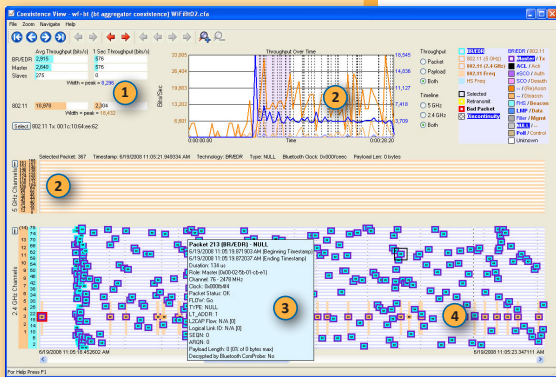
Coexistence View - wf - bt (bt aggregator coexistence) WiFiBtO2.cfa

File Zoom Navigate Help

| | Avg Throughput (bits/s) | 1 Sec Throughput (bits/s) |
|---|---|---|
| BR/EDR | 2,915 | 576 |
| Master | 2,640 | 576 |
| Slaves | 275 | 0 |

Width = peak = 8,296

1

802.11 | 19,879 | 3,304

Width = peak = 18,432

Select | 802.11 Tx: 00:1c:10:64:ee:62

Throughput Over Time

2

Bits/Sec

Time

Throughput
Packet
Payload
Both

Timeline
5 GHz
2.4 GHz
Both

BR/EDR
802.11 (5 GHz)
802.11 (2.4 GHz)
802.11 Freq
HS Freq

Selected
Retransmit
Bad Packet
Unconnected

BR/EDR
Master / Tx
ACL / Data
eSCO / Audio
SCO / Audio
L-F / Keybrd
LMP
FHS / Beacon
LMP / Data
Filter / Mgmt
NULL / Poll
Poll / Control
Unknown

Selected Packet: 367 Timestamp: 6/19/2008 11:05:21.840034 AM Technology: BR/EDR Type: NULL Bluetooth Clock: 0x000f(sec) Payload Len: 0 bytes

5 GHz Channels

2

2.4 GHz Channels

Packet 213 (BR/EDR) - NULL
6/19/2008 11:05:19.871900 AM (Beginning Timestamp)
6/19/2008 11:05:19.872037 AM (Ending Timestamp)
Duration: 136 us
Role: Master (0x00:02:5b:01-cb-e1)
Channel: 76 - 2478 MHz
Clock: 0x0005b4f4
Packet Status: OK
FLOW: Go
TYPE: NULL
LT_ADDR: 1
LLCAP Flow: N/A [0]
Logical Link ID: N/A [0]
SEQN: 0
ARQN: 0
Payload Length: 0 (0) of 0 bytes max)
Decrypted by Bluetooth ComProbe: No

3

4

6/19/2008 11:05:18.452002 AM

6/19/2008 11:05:23.347111 AM

For Help Press F1